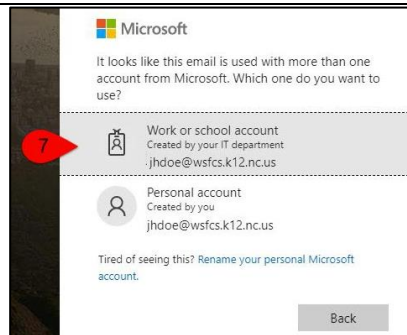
Microsoft

It looks like this email is used with more than one account from Microsoft. Which one do you want to use?

7

Work or school account
Created by your IT department
jhdoe@wsfcs.k12.nc.us

Personal account
Created by you
jhdoe@wsfcs.k12.nc.us

Tired of seeing this? Rename your personal Microsoft account.

Back